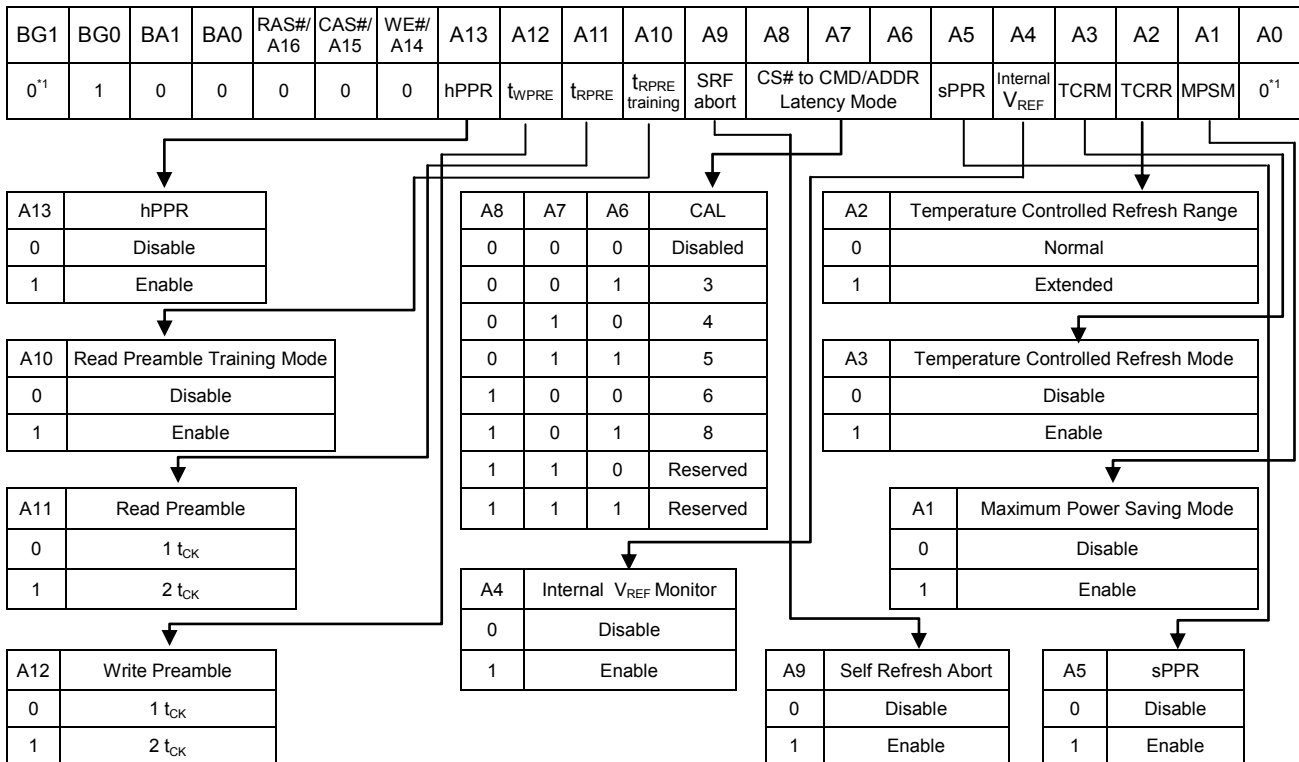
| BG1 | BG0 | BA1 | BA0 | RAS#/ A16 | CAS#/ A15 | WE#/ A14 | A13 | A12 | A11 | A10 | A9 | A8 | A7 | A6 | A5 | A4 | A3 | A2 | A1 | A0 |
|---|---|---|---|---|---|---|---|---|---|---|---|---|---|---|---|---|---|---|---|---|
| $0^{*1}$ | 1 | 0 | 0 | 0 | 0 | 0 | hPPR | $t_{WPRE}$ | $t_{RPRE}$ | $t_{RPRE}$ training | SRF abort | CS# to CMD/ADDR Latency Mode | | | sPPR | Internal $V_{REF}$ | TCRM | TCRR | MPSM | $0^{*1}$ |

| A13 | hPPR |
|---|---|
| 0 | Disable |
| 1 | Enable |

| A10 | Read Preamble Training Mode |
|---|---|
| 0 | Disable |
| 1 | Enable |

| A11 | Read Preamble |
|---|---|
| 0 | 1 $t_{CK}$ |
| 1 | 2 $t_{CK}$ |

| A12 | Write Preamble |
|---|---|
| 0 | 1 $t_{CK}$ |
| 1 | 2 $t_{CK}$ |

| A8 | A7 | A6 | CAL |
|---|---|---|---|
| 0 | 0 | 0 | Disabled |
| 0 | 0 | 1 | 3 |
| 0 | 1 | 0 | 4 |
| 0 | 1 | 1 | 5 |
| 1 | 0 | 0 | 6 |
| 1 | 0 | 1 | 8 |
| 1 | 1 | 0 | Reserved |
| 1 | 1 | 1 | Reserved |

| A4 | Internal $V_{REF}$ Monitor |
|---|---|
| 0 | Disable |
| 1 | Enable |

| A2 | Temperature Controlled Refresh Range |
|---|---|
| 0 | Normal |
| 1 | Extended |

| A3 | Temperature Controlled Refresh Mode |
|---|---|
| 0 | Disable |
| 1 | Enable |

| A1 | Maximum Power Saving Mode |
|---|---|
| 0 | Disable |
| 1 | Enable |

| A9 | Self Refresh Abort |
|---|---|
| 0 | Disable |
| 1 | Enable |

| A5 | sPPR |
|---|---|
| 0 | Disable |
| 1 | Enable |